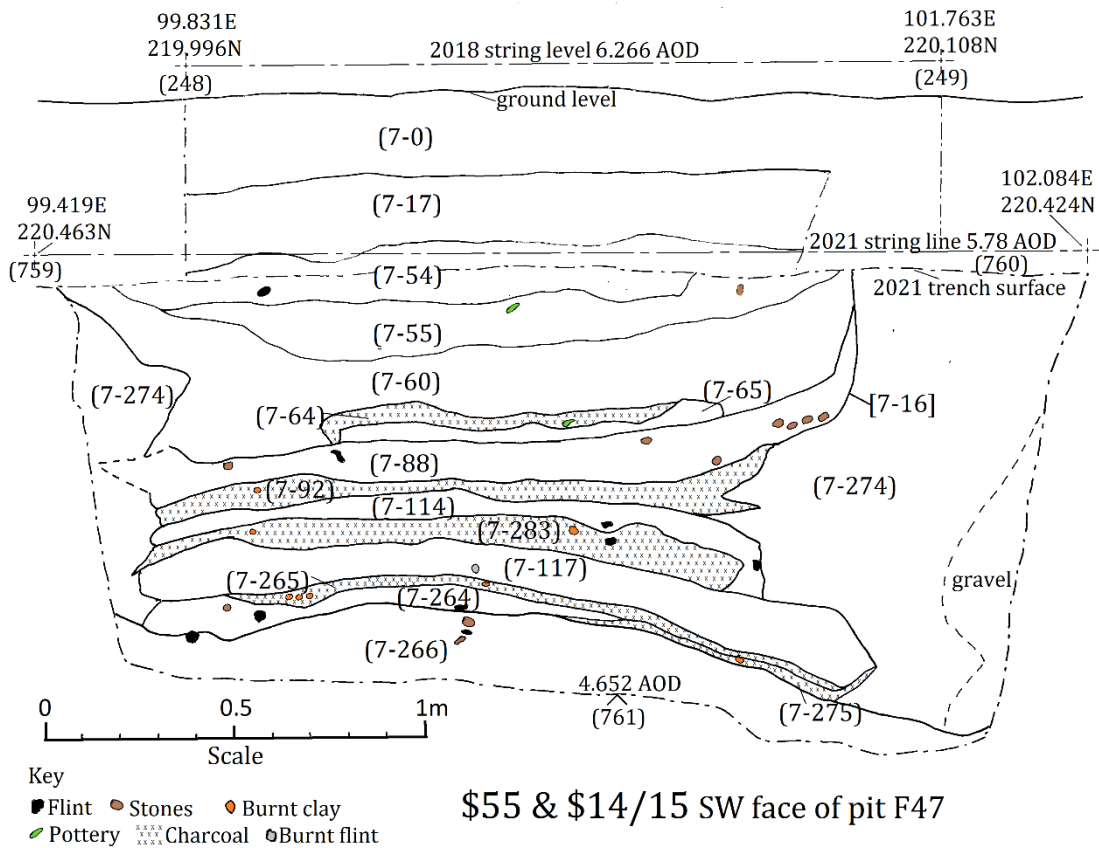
99.831E
219,996N
2018 string level 6.266 AOD
101.763E
220,108N
(248)
(249)
ground level
(7-0)
(7-17)
99.419E
220.463N
102.084E
220.424N
2021 string line 5.78 AOD
(759)
(760)
(7-54)
2021 trench surface
(7-55)
(7-274)
(7-60)
(7-65)
(7-64)
[7-16]
(7-88)
(7-92)
(7-274)
(7-114)
(7-283)
(7-117)
(7-265)
gravel
(7-264)
(7-266)
4.652 AOD
(761)
(7-275)
0
0.5
1m
Scale
Key
Flint
Stones
Burnt clay
Pottery
Charcoal
Burnt flint
$55 & $14/15 SW face of pit F47